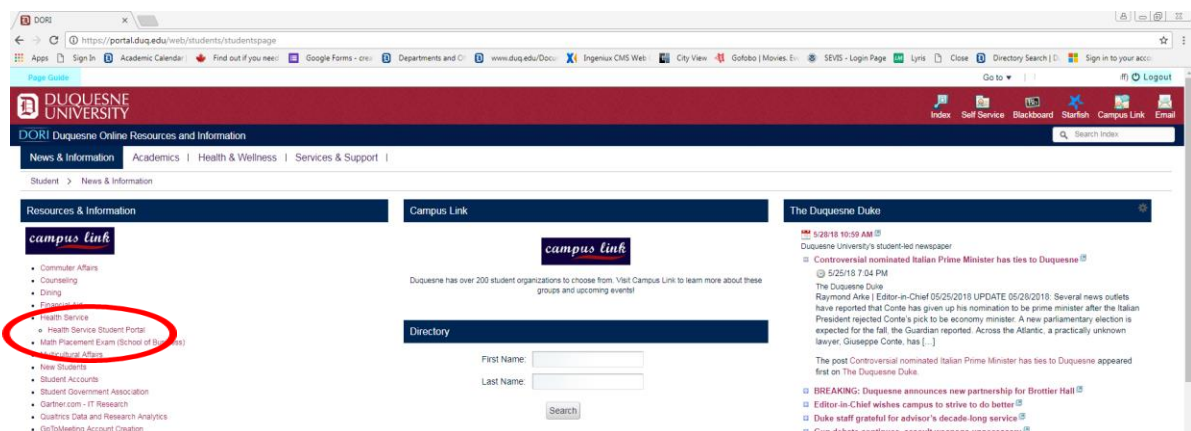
DORI ×

https://portal.duq.edu/web/students/studentspage

Apps Sign In Academic Calendar Find out if you need Google Forms - crea Departments and Ot www.duq.edu/Docu Ingeniux CMS Web City View Gofobo | Movies. Ev SEVIS - Login Page Lyris Close Directory Search | D Sign in to your acco

Page Guide Go to ▾ Logout

DUQUESNE UNIVERSITY

Index Self Service Blackboard Starfish Campus Link Email

DORI Duquesne Online Resources and Information

Search Index

News & Information | Academics | Health & Wellness | Services & Support |

Student > News & Information

Resources & Information

campus link

- Commuter Affairs
- Counseling
- Dining
- Financial Aid
- Health Service
  - Health Service Student Portal
- Math Placement Exam (School of Business)
- Multicultural Affairs
- New Students
- Student Accounts
- Student Government Association
- Gartner.com - IT Research
- Qualtrics Data and Research Analytics
- GoToMeeting Account Creation

Campus Link

campus link

Duquesne has over 200 student organizations to choose from. Visit Campus Link to learn more about these groups and upcoming events!

Directory

First Name:

Last Name:

Search

The Duquesne Duke

5/28/18 10:59 AM
Duquesne University's student-led newspaper

Controversial nominated Italian Prime Minister has ties to Duquesne

5/25/18 7:04 PM
The Duquesne Duke
Raymond Arke | Editor-in-Chief 05/25/2018 UPDATE 05/28/2018: Several news outlets have reported that Conte has given up his nomination to be prime minister after the Italian President rejected Conte's pick to be economy minister. A new parliamentary election is expected for the fall, the Guardian reported. Across the Atlantic, a practically unknown lawyer, Giuseppe Conte, has […]

The post Controversial nominated Italian Prime Minister has ties to Duquesne appeared first on The Duquesne Duke.

BREAKING: Duquesne announces new partnership for Brottier Hall
Editor-in-Chief wishes campus to strive to do better
Duke staff grateful for advisor's decade-long service
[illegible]